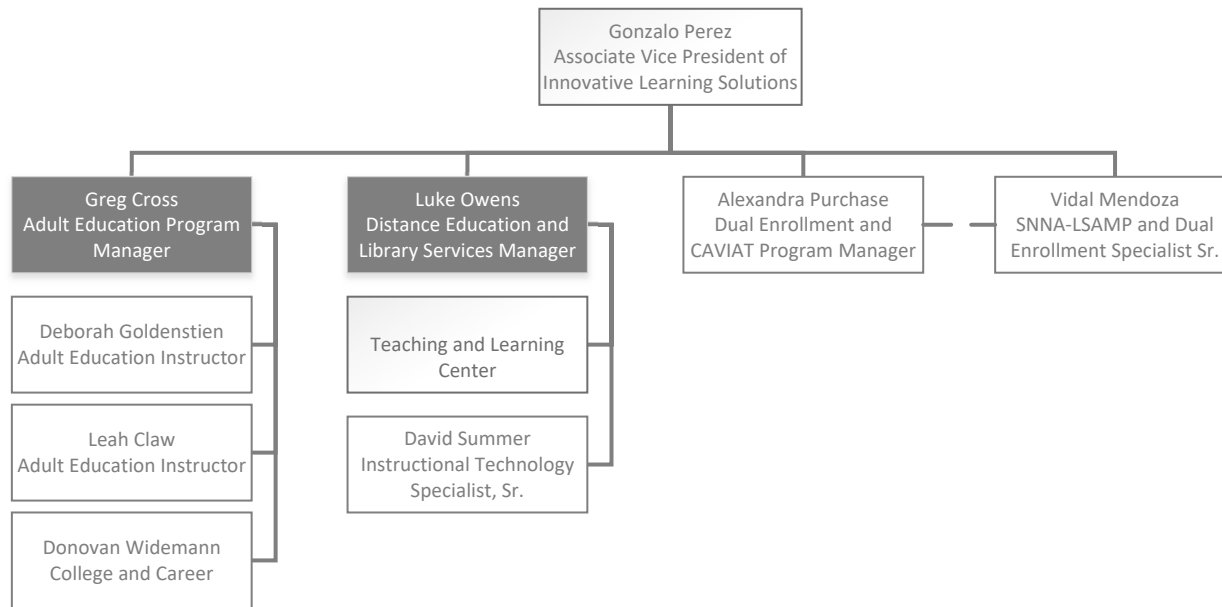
Gonzalo Perez
Associate Vice President of Innovative Learning Solutions

Greg Cross
Adult Education Program Manager

Deborah Goldenstien
Adult Education Instructor

Leah Claw
Adult Education Instructor

Donovan Widemann
College and Career

Luke Owens
Distance Education and Library Services Manager

Teaching and Learning Center

David Summer
Instructional Technology Specialist, Sr.

Alexandra Purchase
Dual Enrollment and CAVIAT Program Manager

Vidal Mendoza
SNNA-LSAMP and Dual Enrollment Specialist Sr.